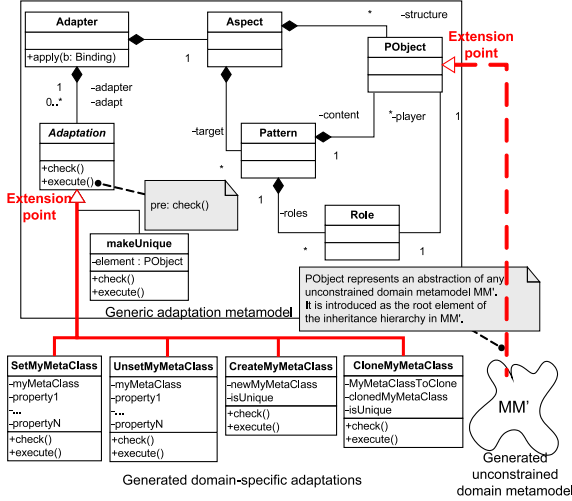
Adapter

+apply(b: Binding)

Aspect

* -structure

PObject

Extension point

1

1 -adapter

0..* -adapt

Adaptation

+check()
+execute()

-target

-content

*-player

Pattern

1

1

pre: check()

Extension point

1 -roles

Role

*

1

makeUnique

-element : PObject

+check()
+execute()

PObject represents an abstraction of any unconstrained domain metamodel MM'. It is introduced as the root element of the inheritance hierarchy in MM'.

Generic adaptation metamodel

SetMyMetaClass

-myMetaClass
-property1
-...
-propertyN

+check()
+execute()

UnsetMyMetaClass

-myMetaClass
-property1
-...
-propertyN

+check()
+execute()

CreateMyMetaClass

-newMyMetaClass
-isUnique

+check()
+execute()

CloneMyMetaClass

-MyMetaClassToClone
-clonedMyMetaClass
-isUnique

+check()
+execute()

MM'

Generated domain-specific adaptations

Generated unconstrained domain metamodel